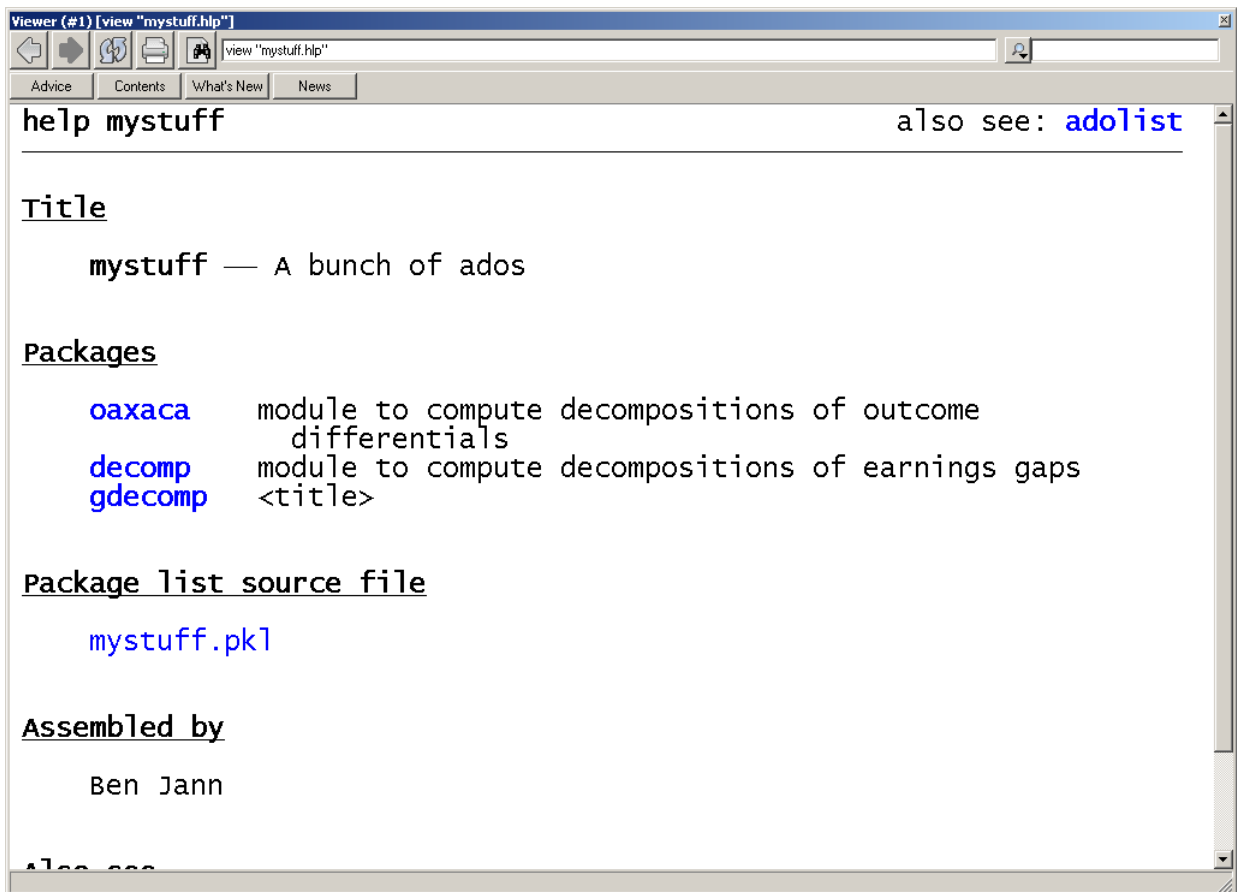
Viewer (#1) [view "mystuff.hlp"]

view "mystuff.hlp"

Advice | Contents | What's New | News

help mystuff                                   also see: adolist

Title

mystuff — A bunch of ados

Packages

oaxaca     module to compute decompositions of outcome differentials
decomp     module to compute decompositions of earnings gaps
gdecomp    <title>

Package list source file

mystuff.pkl

Assembled by

Ben Jann

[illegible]